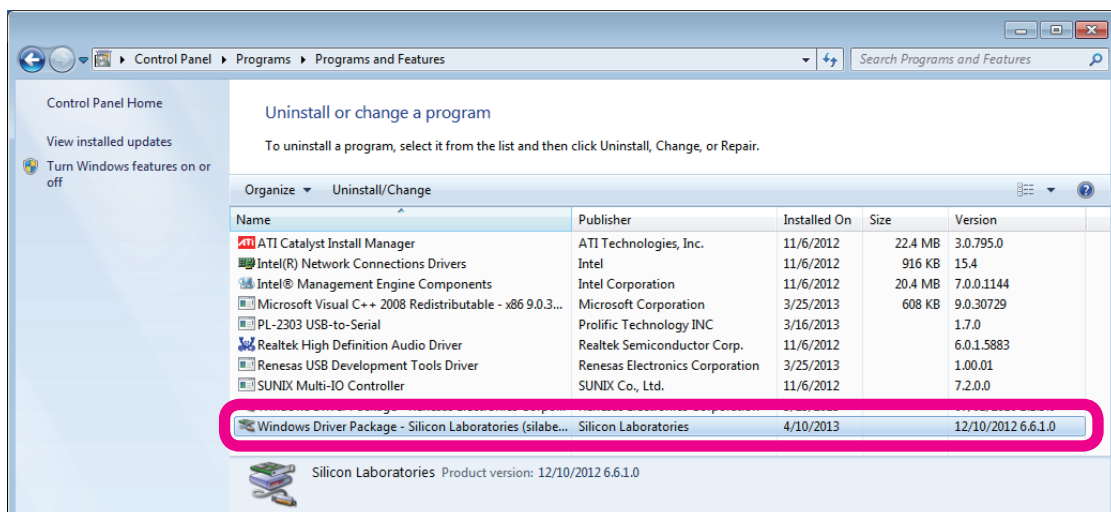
Control Panel ▸ Programs ▸ Programs and Features

Search Programs and Features

Control Panel Home

View installed updates

Turn Windows features on or off

Uninstall or change a program

To uninstall a program, select it from the list and then click Uninstall, Change, or Repair.

Organize ▾ Uninstall/Change

| Name | Publisher | Installed On | Size | Version |
|---|---|---|---|---|
| ATI Catalyst Install Manager | ATI Technologies, Inc. | 11/6/2012 | 22.4 MB | 3.0.795.0 |
| Intel(R) Network Connections Drivers | Intel | 11/6/2012 | 916 KB | 15.4 |
| Intel® Management Engine Components | Intel Corporation | 11/6/2012 | 20.4 MB | 7.0.0.1144 |
| Microsoft Visual C++ 2008 Redistributable - x86 9.0.3... | Microsoft Corporation | 3/25/2013 | 608 KB | 9.0.30729 |
| PL-2303 USB-to-Serial | Prolific Technology INC | 3/16/2013 | | 1.7.0 |
| Realtek High Definition Audio Driver | Realtek Semiconductor Corp. | 11/6/2012 | | 6.0.1.5883 |
| Renesas USB Development Tools Driver | Renesas Electronics Corporation | 3/25/2013 | | 1.00.01 |
| SUNIX Multi-IO Controller | SUNIX Co., Ltd. | 11/6/2012 | | 7.2.0.0 |
| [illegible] | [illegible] | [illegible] | | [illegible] |
| Windows Driver Package - Silicon Laboratories (silabe... | Silicon Laboratories | 4/10/2013 | | 12/10/2012 6.6.1.0 |

Silicon Laboratories Product version: 12/10/2012 6.6.1.0